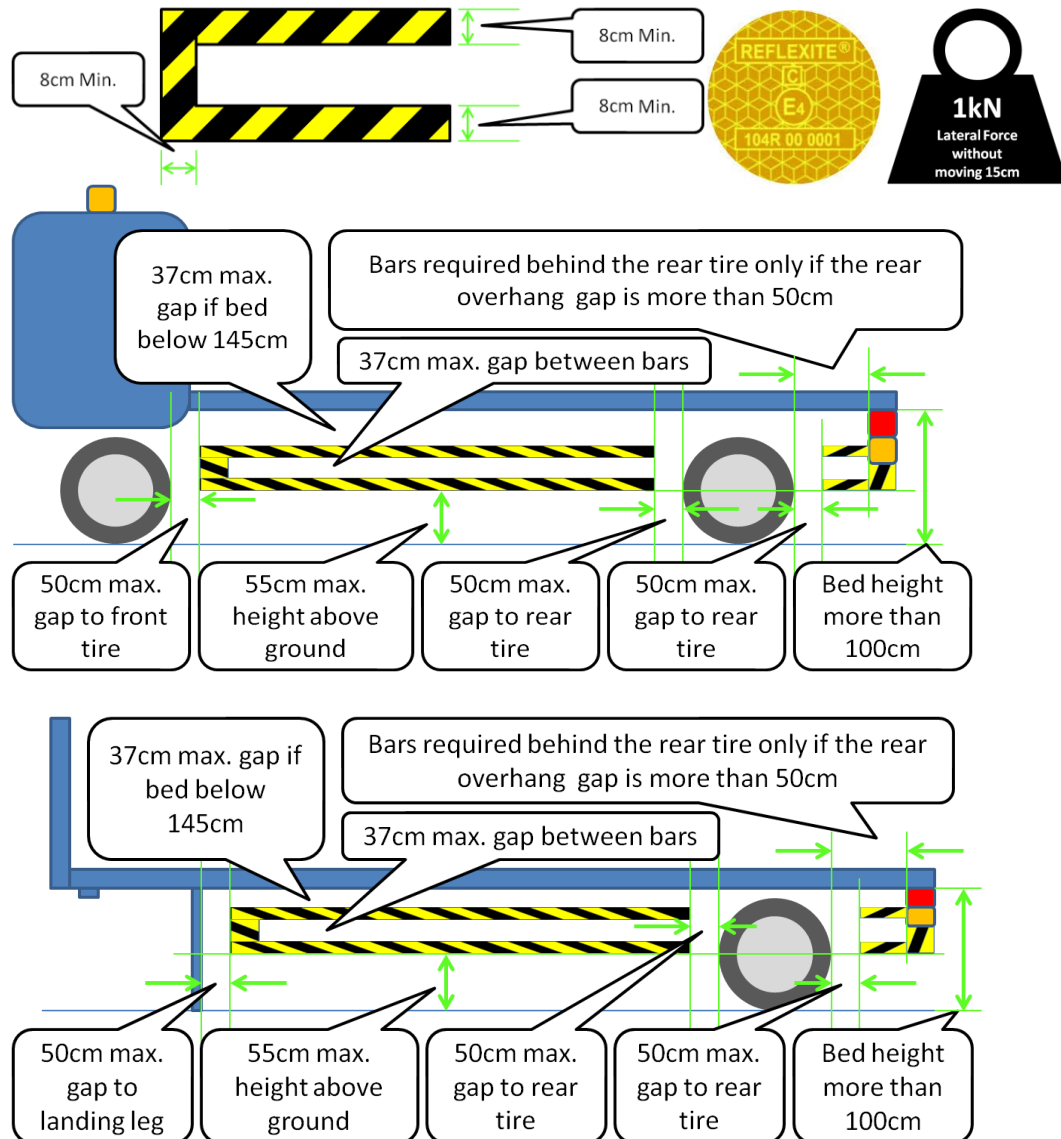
8cm Min.

8cm Min.

8cm Min.

REFLEXITE®
C
E4
104R 00 0001

1kN
Lateral Force without moving 15cm

37cm max. gap if bed below 145cm

Bars required behind the rear tire only if the rear overhang gap is more than 50cm

37cm max. gap between bars

50cm max. gap to front tire

55cm max. height above ground

50cm max. gap to rear tire

50cm max. gap to rear tire

Bed height more than 100cm

37cm max. gap if bed below 145cm

Bars required behind the rear tire only if the rear overhang gap is more than 50cm

37cm max. gap between bars

50cm max. gap to landing leg

55cm max. height above ground

50cm max. gap to rear tire

50cm max. gap to rear tire

Bed height more than 100cm